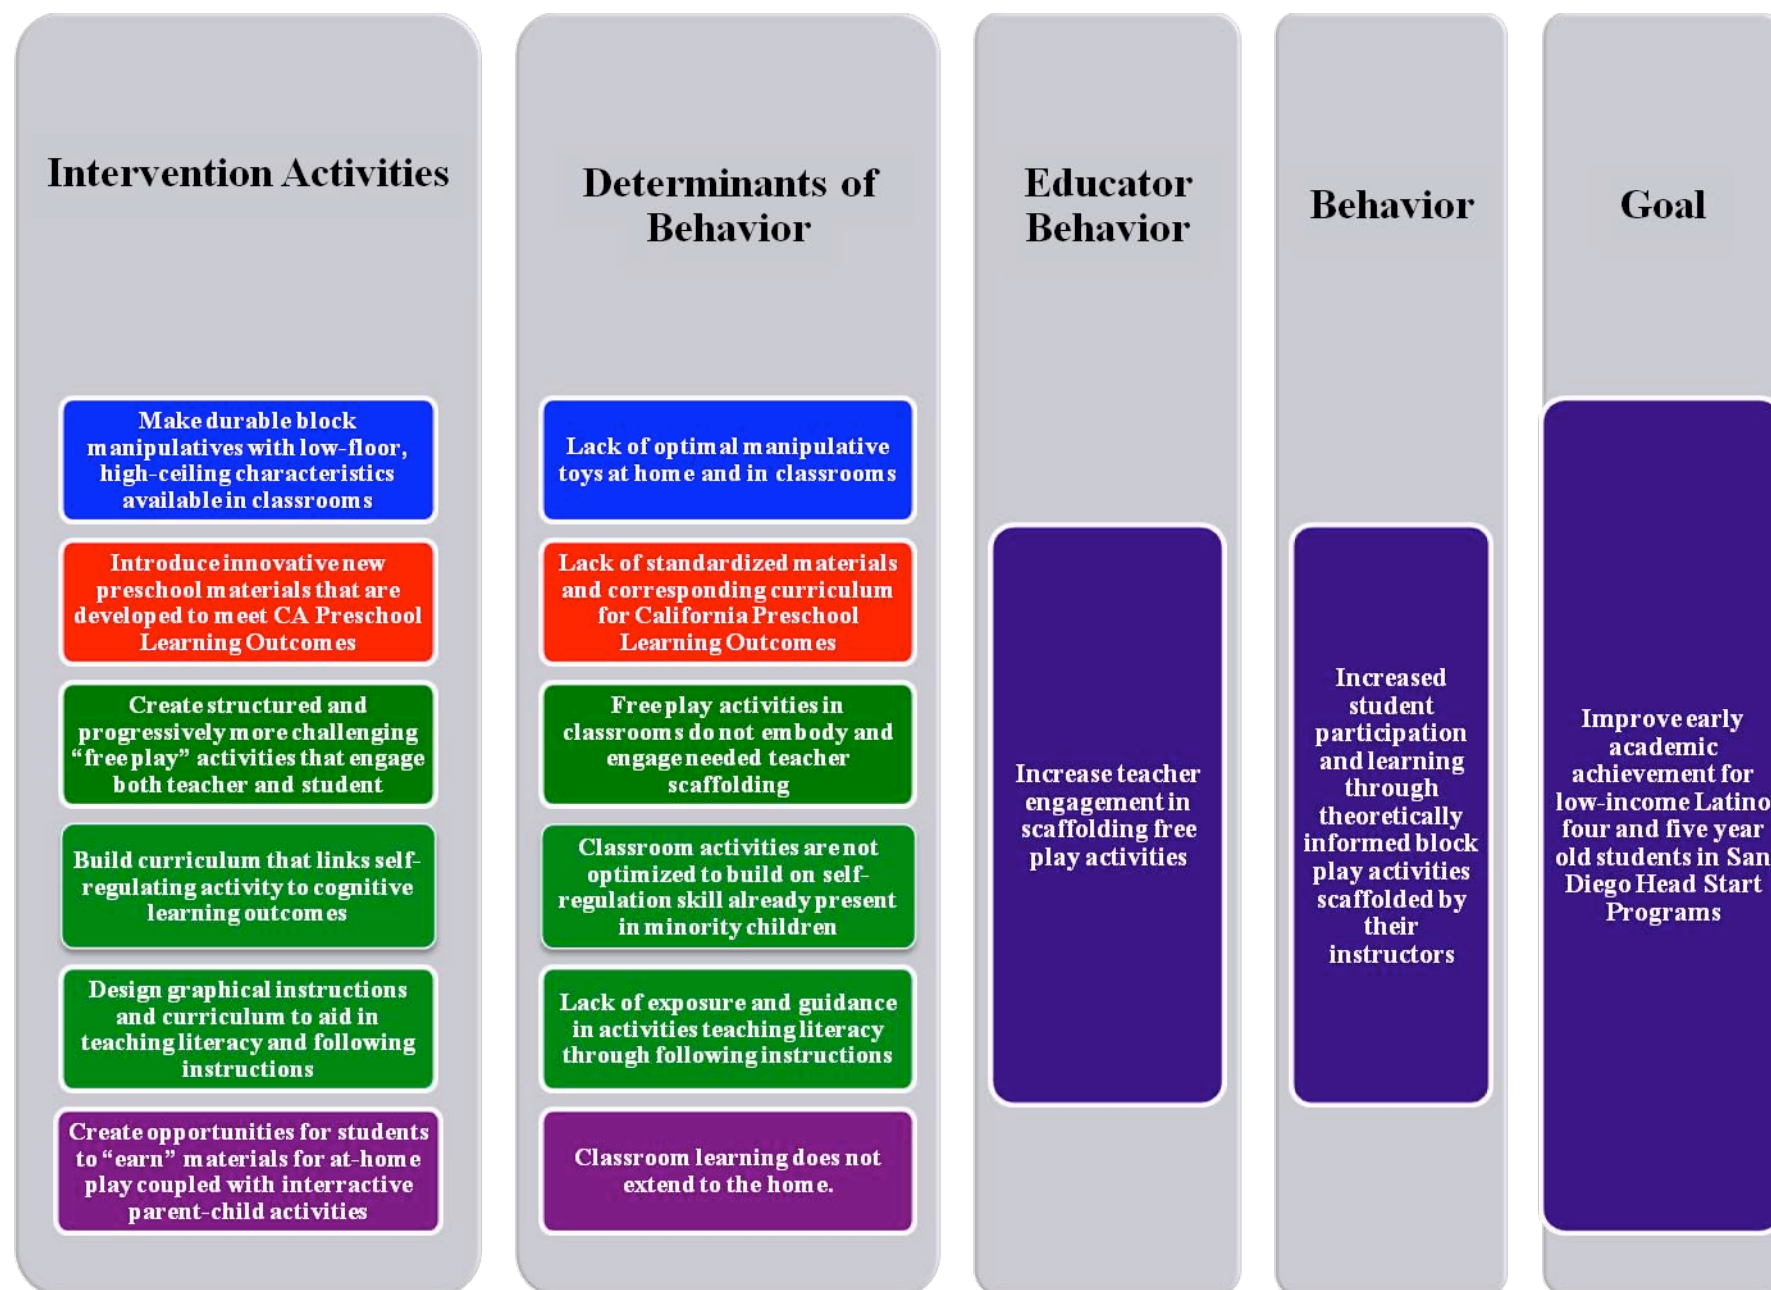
Intervention Activities

Make durable block manipulatives with low-floor, high-ceiling characteristics available in classrooms

Introduce innovative new preschool materials that are developed to meet CA Preschool Learning Outcomes

Create structured and progressively more challenging "free play" activities that engage both teacher and student

Build curriculum that links self-regulating activity to cognitive learning outcomes

Design graphical instructions and curriculum to aid in teaching literacy and following instructions

Create opportunities for students to "earn" materials for at-home play coupled with interractive parent-child activities

Determinants of Behavior

Lack of optimal manipulative toys at home and in classrooms

Lack of standardized materials and corresponding curriculum for California Preschool Learning Outcomes

Free play activities in classrooms do not embody and engage needed teacher scaffolding

Classroom activities are not optimized to build on self-regulation skill already present in minority children

Lack of exposure and guidance in activities teaching literacy through following instructions

Classroom learning does not extend to the home.

Educator Behavior

Increase teacher engagement in scaffolding free play activities

Behavior

Increased student participation and learning through theoretically informed block play activities scaffolded by their instructors

Goal

Improve early academic achievement for low-income Latino four and five year old students in San Diego Head Start Programs